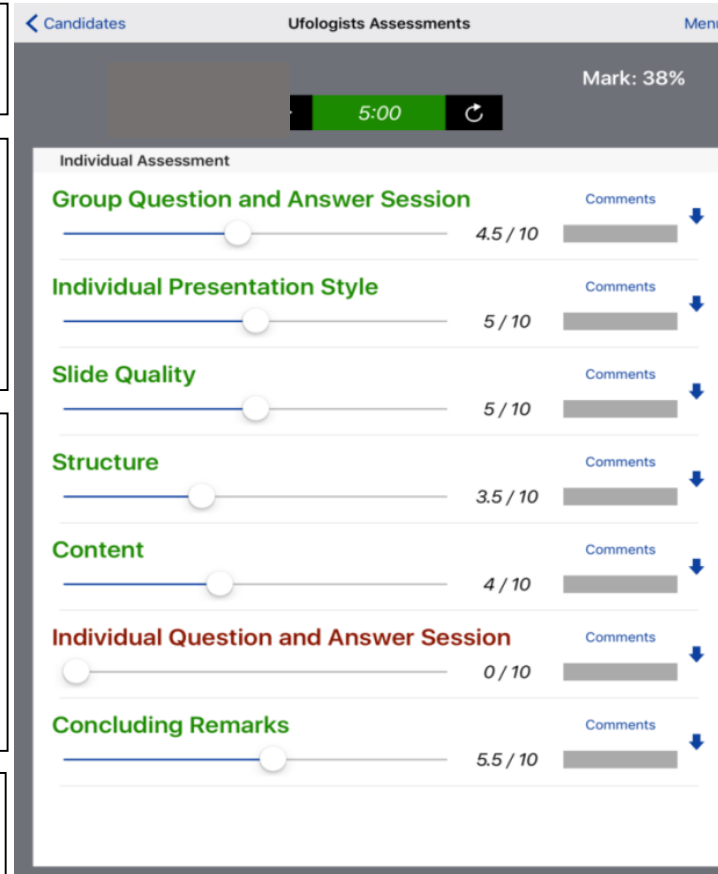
Candidates
Ufologists Assessments
Menu

Mark: 38%

5:00

Individual Assessment

Group Question and Answer Session
4.5 / 10
Comments

Individual Presentation Style
5 / 10
Comments

Slide Quality
5 / 10
Comments

Structure
3.5 / 10
Comments

Content
4 / 10
Comments

Individual Question and Answer Session
0 / 10
Comments

Concluding Remarks
5.5 / 10
Comments